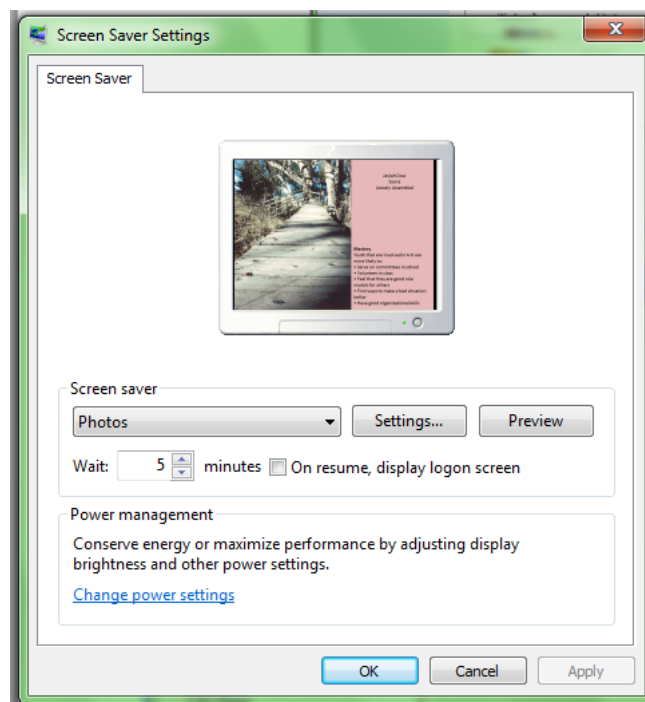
Screen Saver Settings

Screen Saver

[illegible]

Screen saver

Photos

Settings...

Preview

Wait: 5 minutes On resume, display logon screen

Power management

Conserve energy or maximize performance by adjusting display brightness and other power settings.

Change power settings

OK

Cancel

Apply